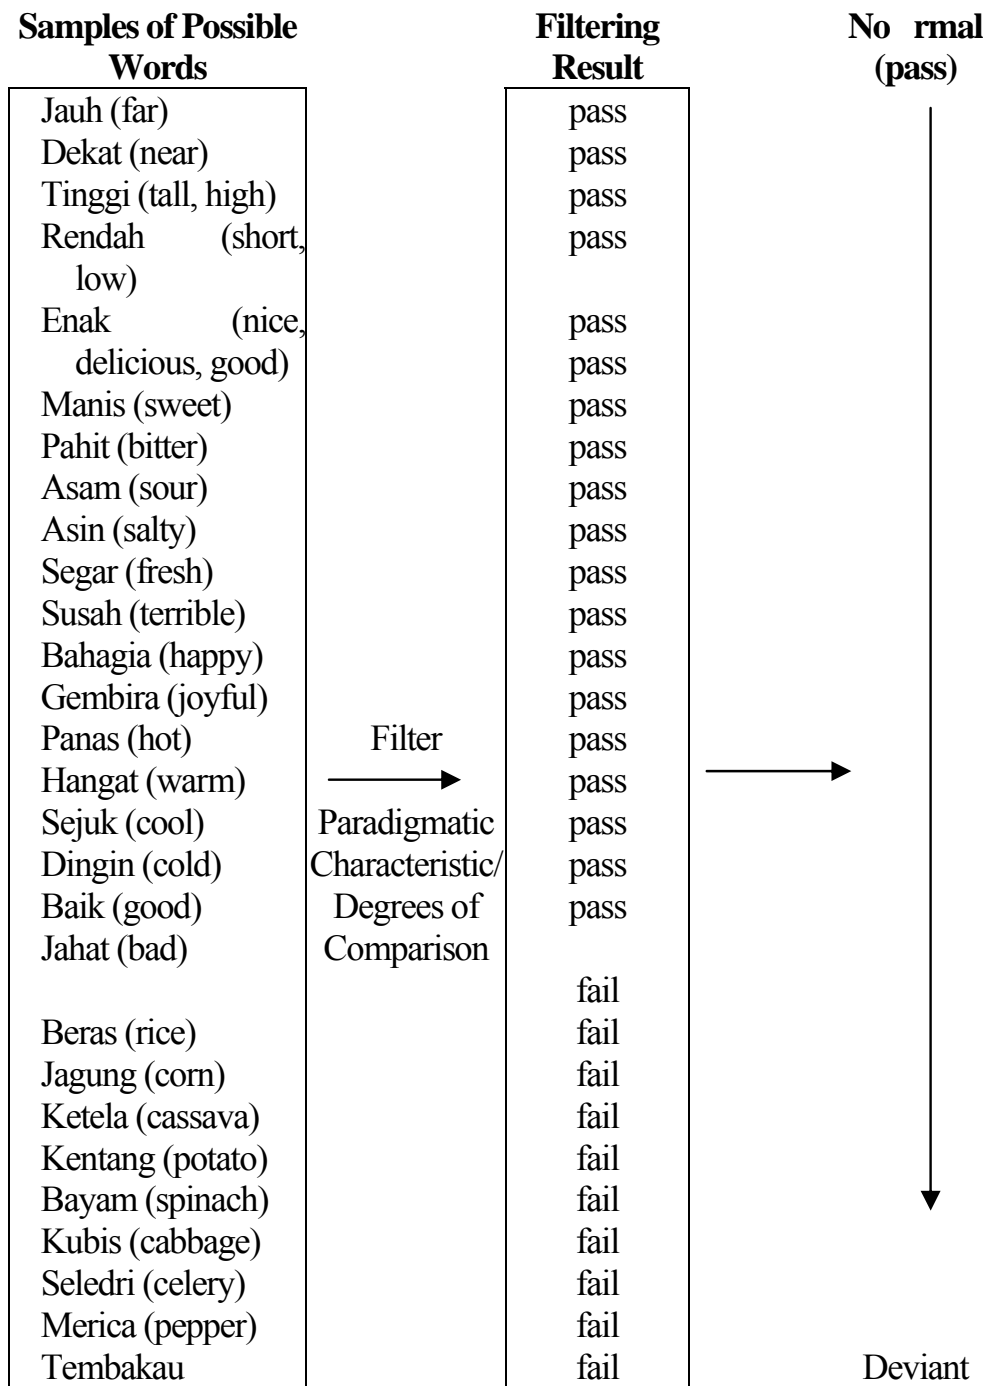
| Samples of Possible Words | | Filtering Result | No rmal (pass) |
|---|---|---|---|
| Jauh (far) | | pass | |
| Dekat (near) | | pass | |
| Tinggi (tall, high) | | pass | |
| Rendah (short, low) | | pass | |
| Enak (nice, delicious, good) | | pass | |
| | | pass | |
| Manis (sweet) | | pass | |
| Pahit (bitter) | | pass | |
| Asam (sour) | | pass | |
| Asin (salty) | | pass | |
| Segar (fresh) | | pass | |
| Susah (terrible) | | pass | |
| Bahagia (happy) | | pass | |
| Gembira (joyful) | | pass | |
| Panas (hot) | Filter | pass | |
| Hangat (warm) | | pass | |
| Sejuk (cool) | Paradigmatic | pass | |
| Dingin (cold) | Characteristic/ | pass | |
| Baik (good) | Degrees of | pass | |
| Jahat (bad) | Comparison | | |
| | | fail | |
| Beras (rice) | | fail | |
| Jagung (corn) | | fail | |
| Ketela (cassava) | | fail | |
| Kentang (potato) | | fail | |
| Bayam (spinach) | | fail | |
| Kubis (cabbage) | | fail | |
| Seledri (celery) | | fail | |
| Merica (pepper) | | fail | |
| Tembakau | | fail | Deviant |